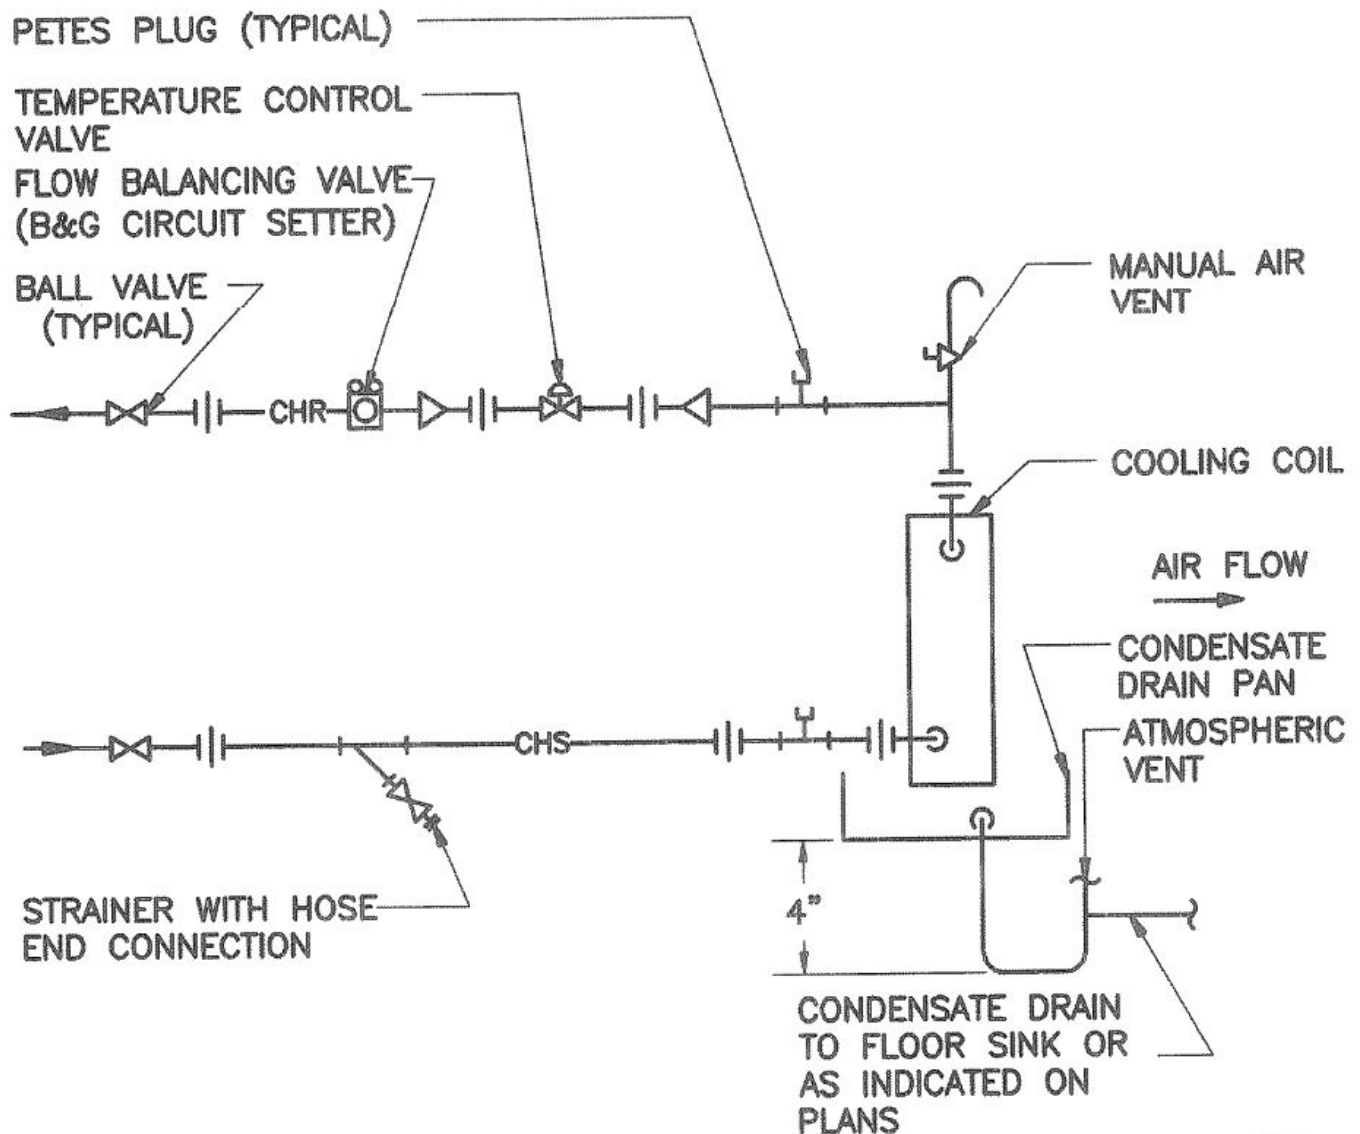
PETES PLUG (TYPICAL)

TEMPERATURE CONTROL VALVE

FLOW BALANCING VALVE (B&G CIRCUIT SETTER)

BALL VALVE (TYPICAL)

MANUAL AIR VENT

CHR

COOLING COIL

AIR FLOW

CONDENSATE DRAIN PAN

ATMOSPHERIC VENT

CHS

4"

STRAINER WITH HOSE END CONNECTION

CONDENSATE DRAIN TO FLOOR SINK OR AS INDICATED ON PLANS